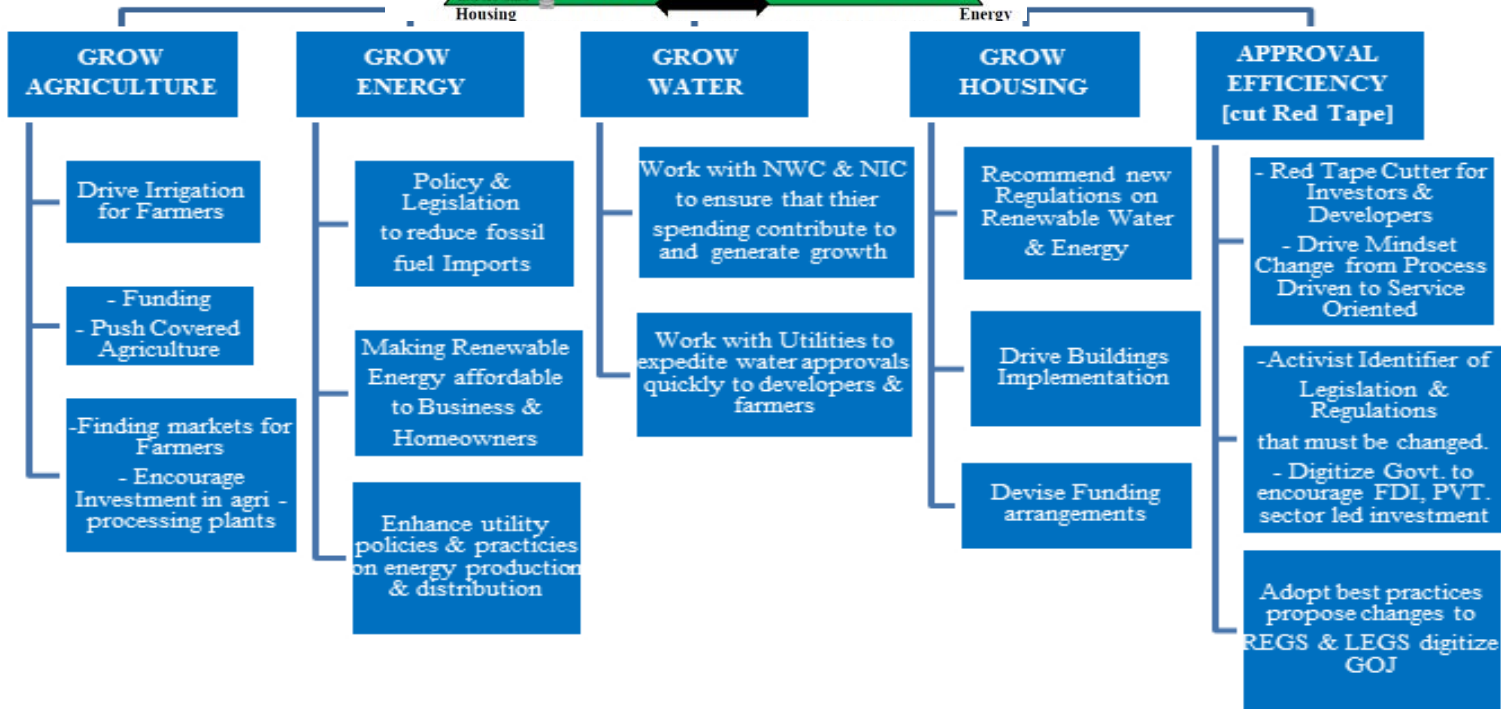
Housing

Energy

GROW AGRICULTURE

Drive Irrigation for Farmers

- Funding
- Push Covered Agriculture

-Finding markets for Farmers
- Encourage Investment in agri - processing plants

GROW ENERGY

Policy & Legislation to reduce fossil fuel Imports

Making Renewable Energy affordable to Business & Homeowners

Enhance utility policies & practicies on energy production & distribution

GROW WATER

Work with NWC & NIC to ensure that thier spending contribute to and generate growth

Work with Utilities to expedite water approvals quickly to developers & farmers

GROW HOUSING

Recommend new Regulations on Renewable Water & Energy

Drive Buildings Implementation

Devise Funding arrangements

APPROVAL EFFICIENCY [cut Red Tape]

- Red Tape Cutter for Investors & Developers
- Drive Mindset Change from Process Driven to Service Oriented

-Activist Identifier of Legislation & Regulations that must be changed.
- Digitize Govt. to encourage FDI, PVT. sector led investment

Adopt best practices propose changes to REGS & LEGS digitize GOJ